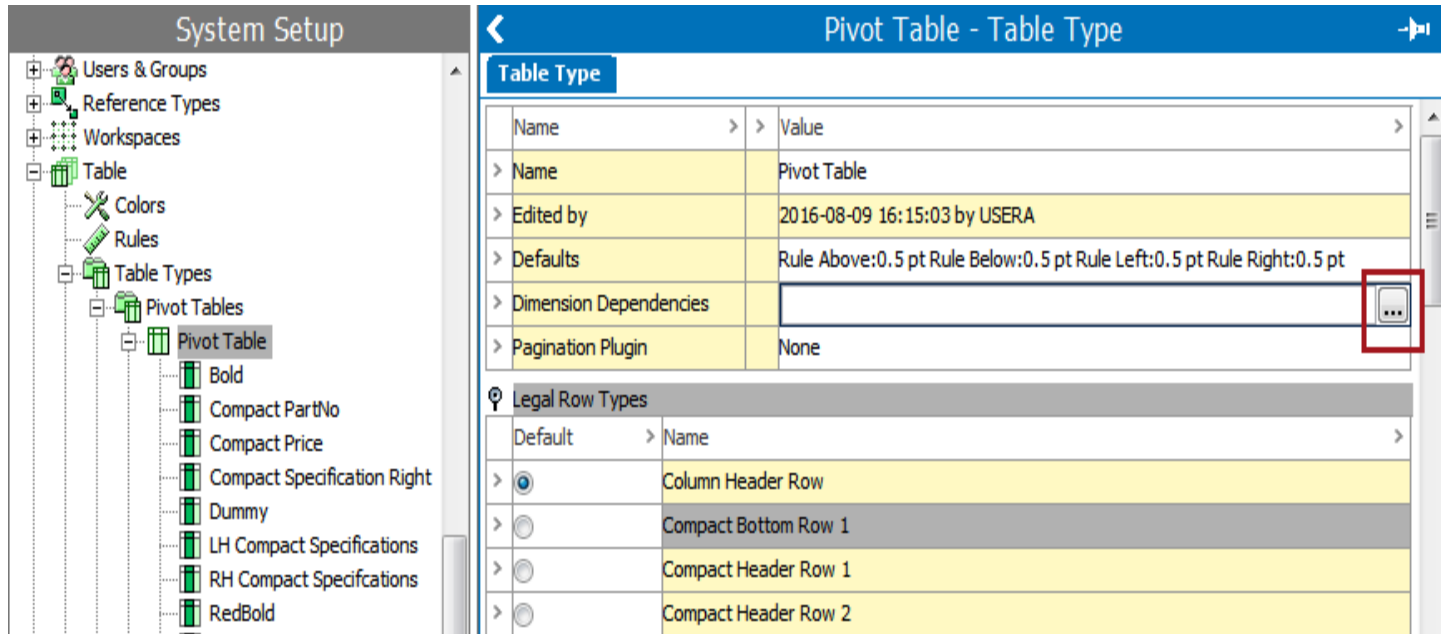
System Setup

Users & Groups
Reference Types
Workspaces
Table
Colors
Rules
Table Types
Pivot Tables
Pivot Table
Bold
Compact PartNo
Compact Price
Compact Specification Right
Dummy
LH Compact Specifications
RH Compact Specifcations
RedBold

Pivot Table - Table Type

Table Type

| Name | Value |
|---|---|
| Name | Pivot Table |
| Edited by | 2016-08-09 16:15:03 by USERA |
| Defaults | Rule Above:0.5 pt Rule Below:0.5 pt Rule Left:0.5 pt Rule Right:0.5 pt |
| Dimension Dependencies | ... |
| Pagination Plugin | None |

Legal Row Types

| Default | Name |
|---|---|
| ◉ | Column Header Row |
| ○ | Compact Bottom Row 1 |
| ○ | Compact Header Row 1 |
| ○ | Compact Header Row 2 |